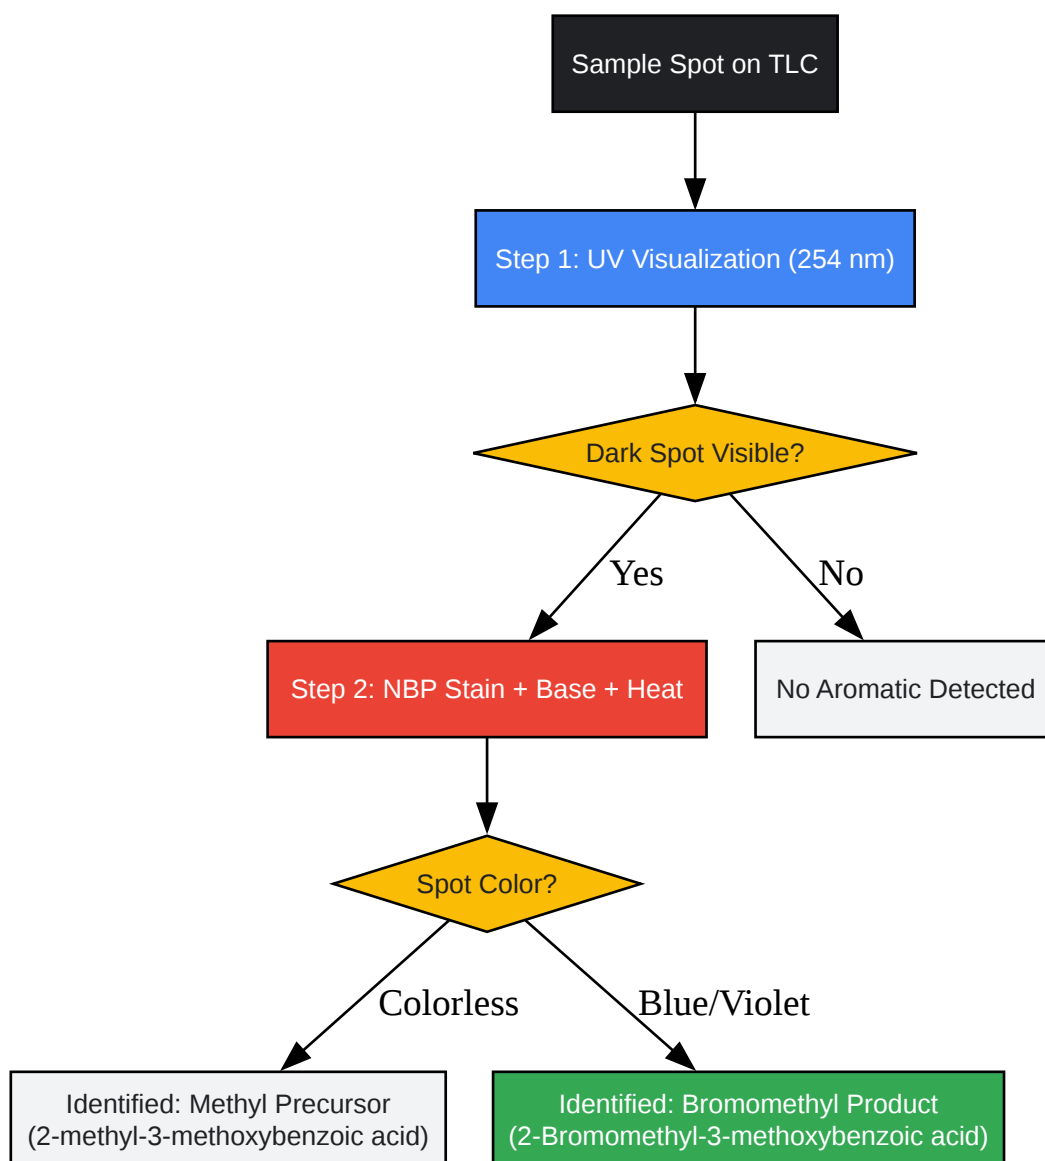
Sample Spot on TLC

Step 1: UV Visualization (254 nm)

Dark Spot Visible?

Yes

No

Step 2: NBP Stain + Base + Heat

No Aromatic Detected

Spot Color?

Colorless

Blue/Violet

Identified: Methyl Precursor (2-methyl-3-methoxybenzoic acid)

Identified: Bromomethyl Product (2-Bromomethyl-3-methoxybenzoic acid)